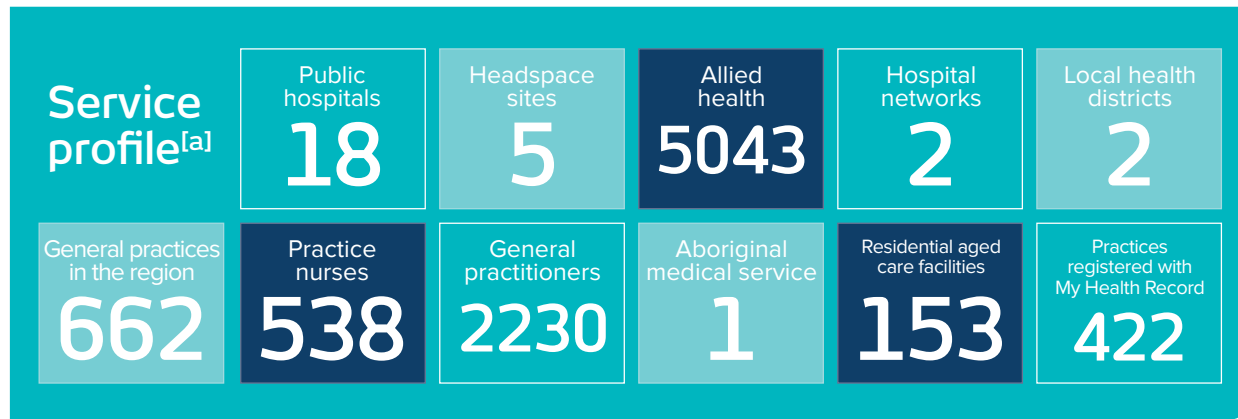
Service profile[a]

Public hospitals
18

Headspace sites
5

Allied health
5043

Hospital networks
2

Local health districts
2

General practices in the region
662

Practice nurses
538

General practitioners
2230

Aboriginal medical service
1

Residential aged care facilities
153

Practices registered with My Health Record
422